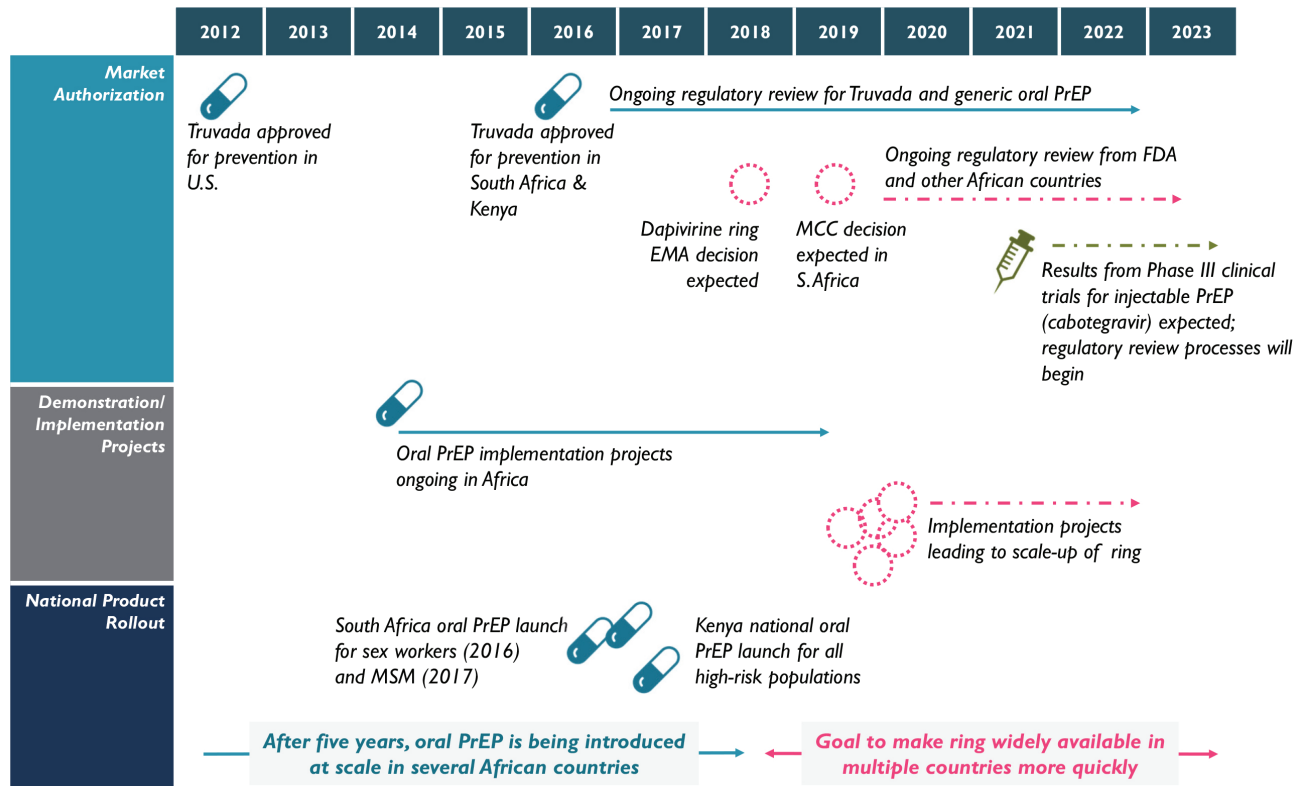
| 2012 | 2013 | 2014 | 2015 | 2016 | 2017 | 2018 | 2019 | 2020 | 2021 | 2022 | 2023 |
|---|---|---|---|---|---|---|---|---|---|---|---|

Market Authorization

Truvada approved for prevention in U.S.

Truvada approved for prevention in South Africa & Kenya

Ongoing regulatory review for Truvada and generic oral PrEP

Ongoing regulatory review from FDA and other African countries

Dapivirine ring EMA decision expected

MCC decision expected in S.Africa

Results from Phase III clinical trials for injectable PrEP (cabotegravir) expected; regulatory review processes will begin

Demonstration/ Implementation Projects

Oral PrEP implementation projects ongoing in Africa

Implementation projects leading to scale-up of ring

National Product Rollout

South Africa oral PrEP launch for sex workers (2016) and MSM (2017)

Kenya national oral PrEP launch for all high-risk populations

After five years, oral PrEP is being introduced at scale in several African countries

Goal to make ring widely available in multiple countries more quickly